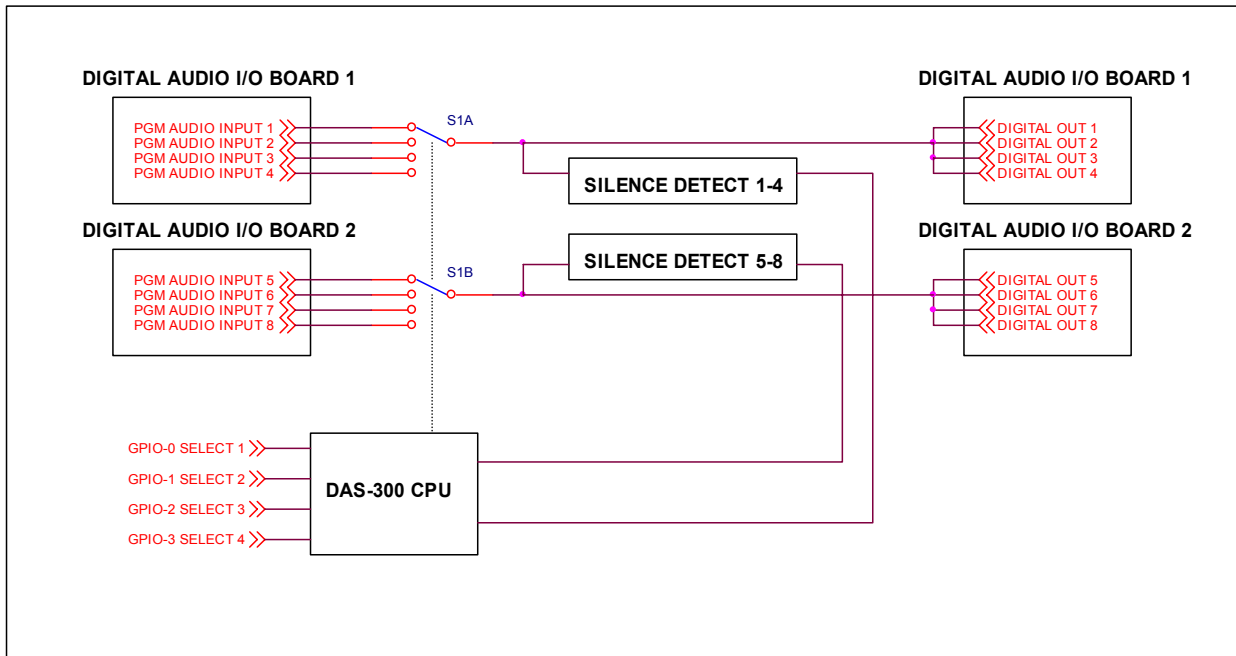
DIGITAL AUDIO I/O BOARD 1
PGM AUDIO INPUT 1
PGM AUDIO INPUT 2
PGM AUDIO INPUT 3
PGM AUDIO INPUT 4

S1A

DIGITAL AUDIO I/O BOARD 1
DIGITAL OUT 1
DIGITAL OUT 2
DIGITAL OUT 3
DIGITAL OUT 4

SILENCE DETECT 1-4

DIGITAL AUDIO I/O BOARD 2
PGM AUDIO INPUT 5
PGM AUDIO INPUT 6
PGM AUDIO INPUT 7
PGM AUDIO INPUT 8

S1B

SILENCE DETECT 5-8

DIGITAL AUDIO I/O BOARD 2
DIGITAL OUT 5
DIGITAL OUT 6
DIGITAL OUT 7
DIGITAL OUT 8

GPIO-0 SELECT 1
GPIO-1 SELECT 2
GPIO-2 SELECT 3
GPIO-3 SELECT 4

DAS-300 CPU